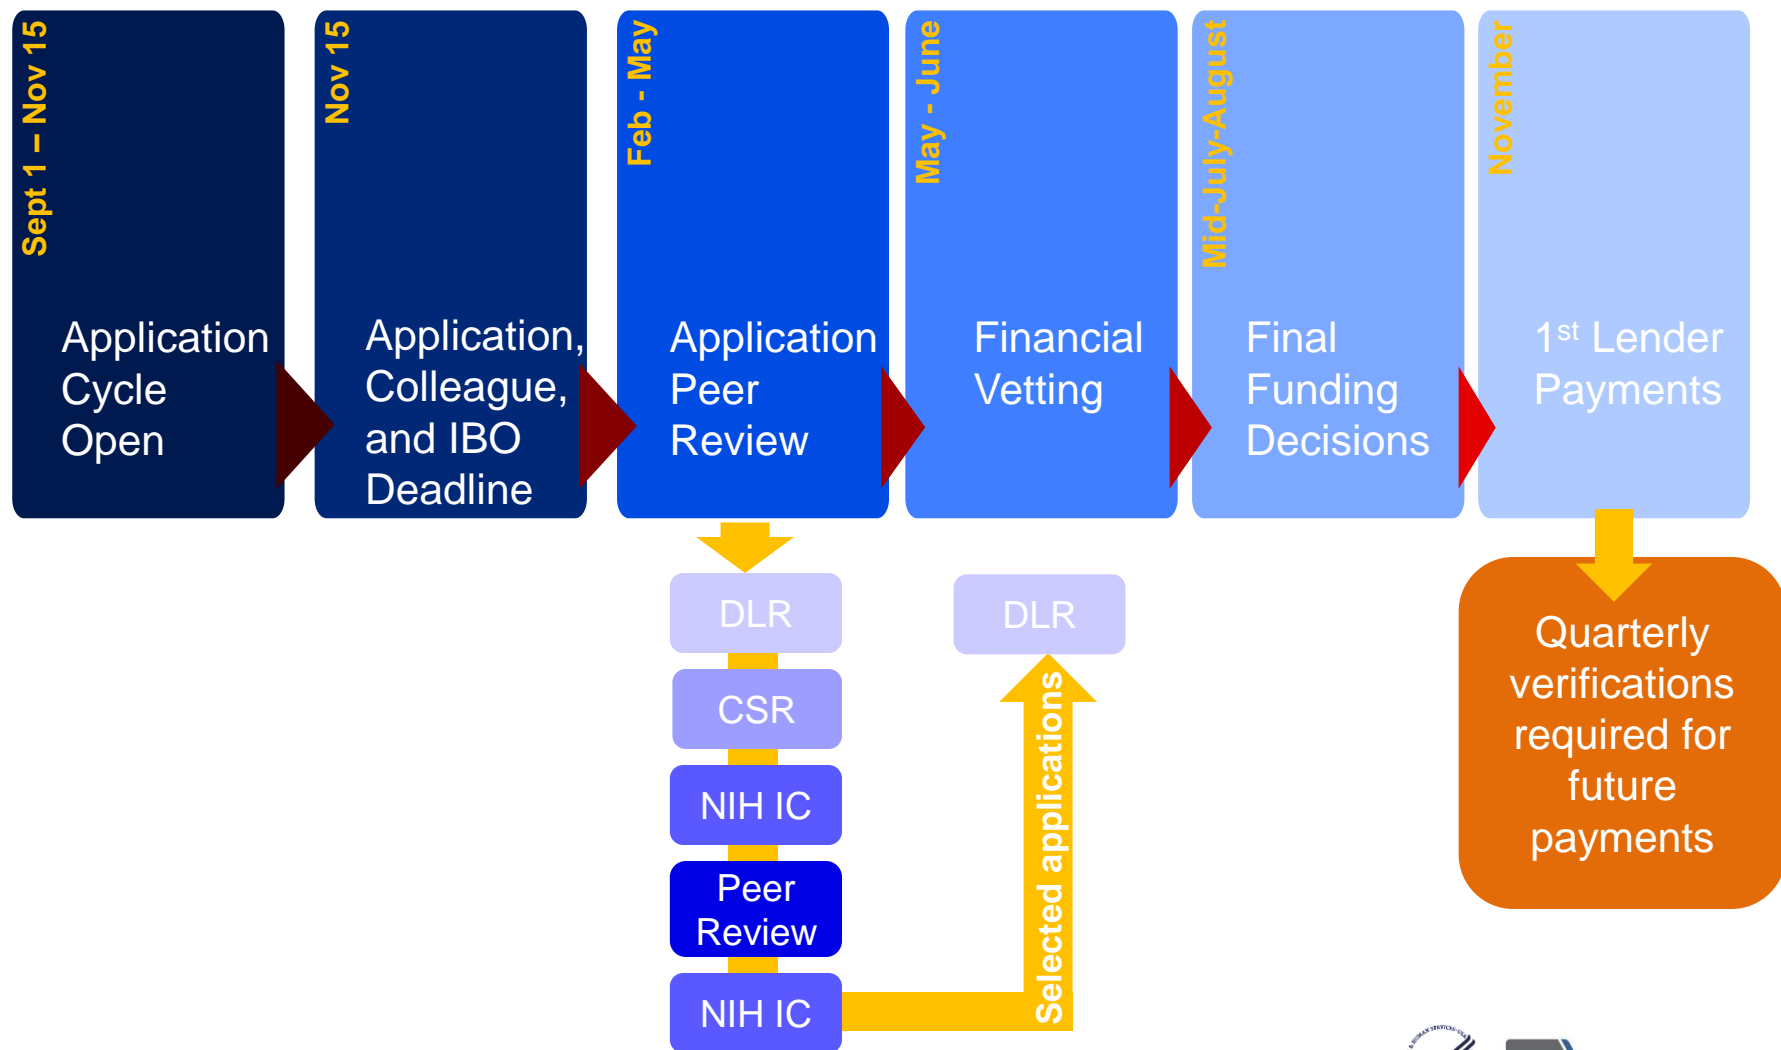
Sept 1 – Nov 15

Application Cycle Open

Nov 15

Application, Colleague, and IBO Deadline

Feb - May

Application Peer Review

May - June

Financial Vetting

Mid-July-August

Final Funding Decisions

November

1$^{st}$ Lender Payments

DLR

CSR

NIH IC

Peer Review

NIH IC

Selected applications

DLR

Quarterly verifications required for future payments